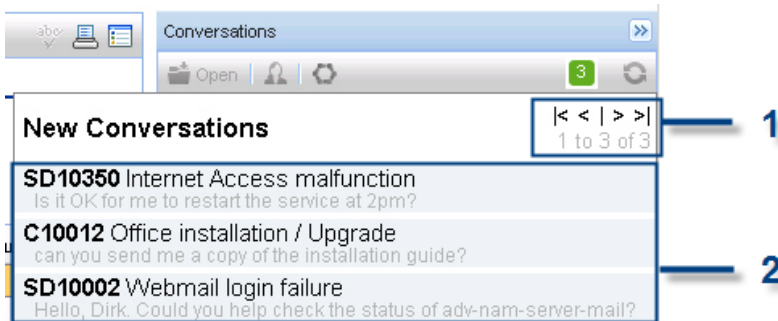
Conversations

Open

3

New Conversations

|< < | > >|
1 to 3 of 3

1

SD10350 Internet Access malfunction
Is it OK for me to restart the service at 2pm?

C10012 Office installation / Upgrade
can you send me a copy of the installation guide?

SD10002 Webmail login failure
Hello, Dirk. Could you help check the status of adv-nam-server-mail?

2